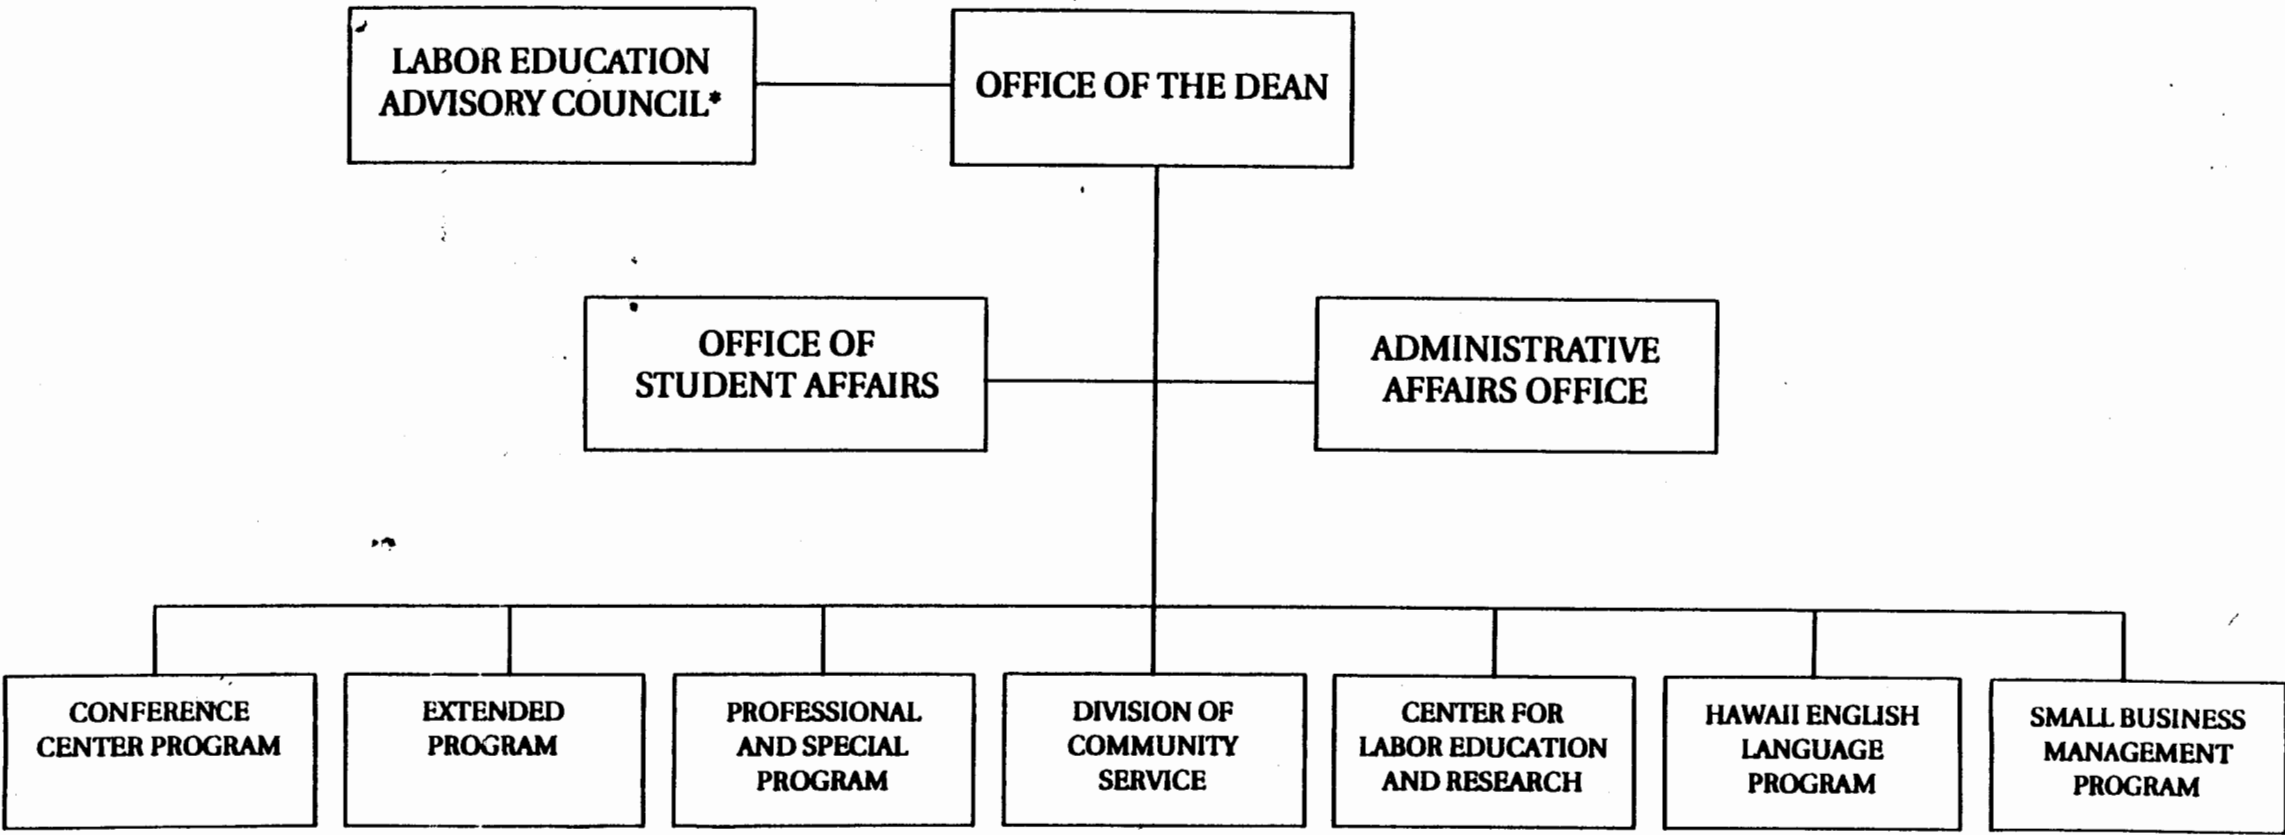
LABOR EDUCATION ADVISORY COUNCIL*

OFFICE OF THE DEAN

OFFICE OF STUDENT AFFAIRS

ADMINISTRATIVE AFFAIRS OFFICE

CONFERENCE CENTER PROGRAM

EXTENDED PROGRAM

PROFESSIONAL AND SPECIAL PROGRAM

DIVISION OF COMMUNITY SERVICE

CENTER FOR LABOR EDUCATION AND RESEARCH

HAWAII ENGLISH LANGUAGE PROGRAM

SMALL BUSINESS MANAGEMENT PROGRAM